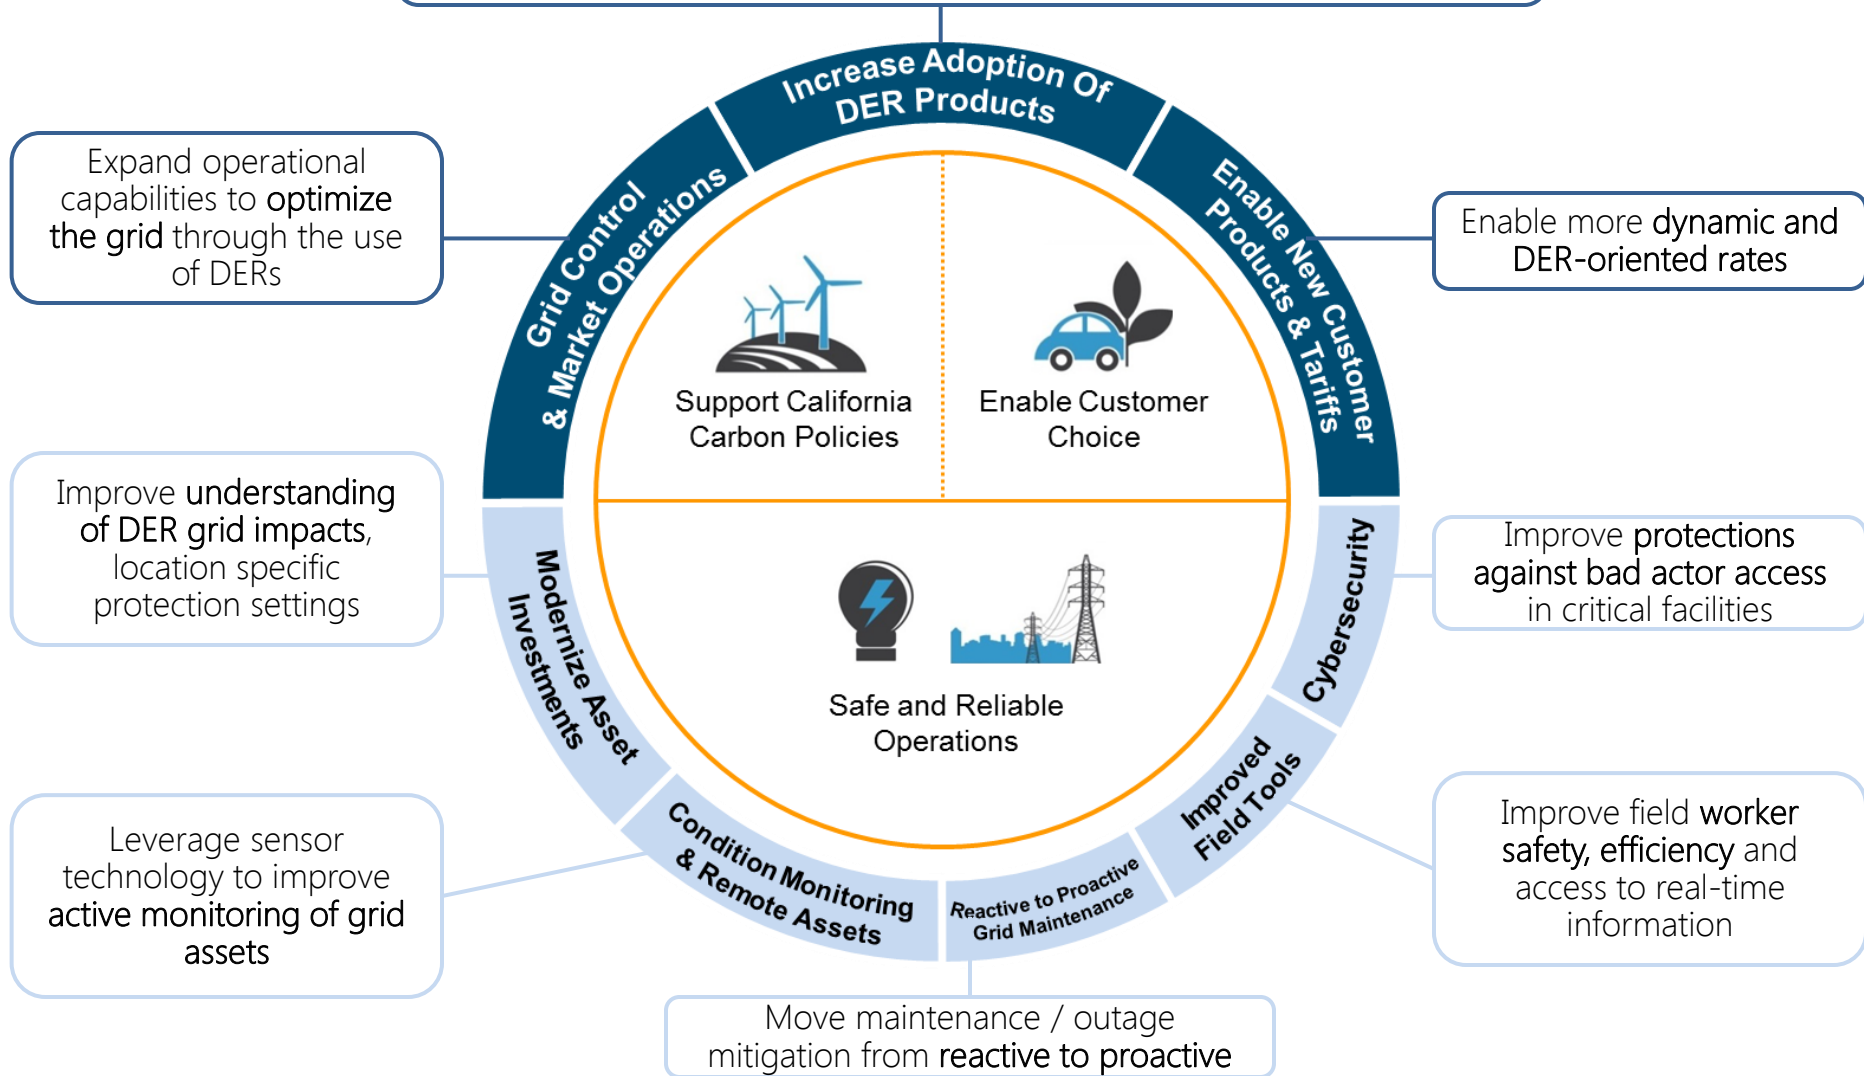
Increase Adoption Of DER Products

Grid Control & Market Operations

Enable New Customer Products & Tariffs

Expand operational capabilities to optimize the grid through the use of DERs

Enable more dynamic and DER-oriented rates

Support California Carbon Policies

Enable Customer Choice

Improve understanding of DER grid impacts, location specific protection settings

Modernize Asset Investments

Cybersecurity

Improve protections against bad actor access in critical facilities

Safe and Reliable Operations

Improved Field Tools

Condition Monitoring & Remote Assets

Reactive to Proactive Grid Maintenance

Leverage sensor technology to improve active monitoring of grid assets

Improve field worker safety, efficiency and access to real-time information

Move maintenance / outage mitigation from reactive to proactive